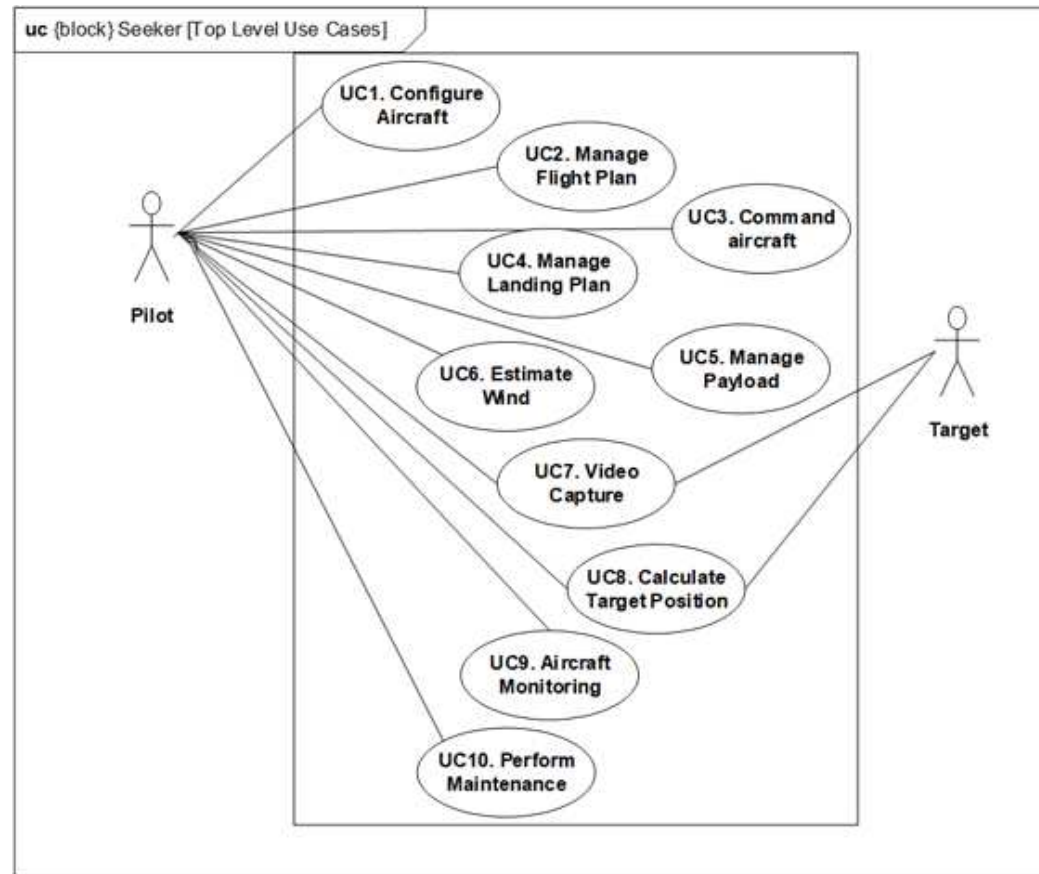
uc {block} Seeker [Top Level Use Cases]

UC1. Configure Aircraft

UC2. Manage Flight Plan

UC3. Command aircraft

UC4. Manage Landing Plan

Pilot

UC5. Manage Payload

UC6. Estimate Wind

Target

UC7. Video Capture

UC8. Calculate Target Position

UC9. Aircraft Monitoring

UC10. Perform Maintenance